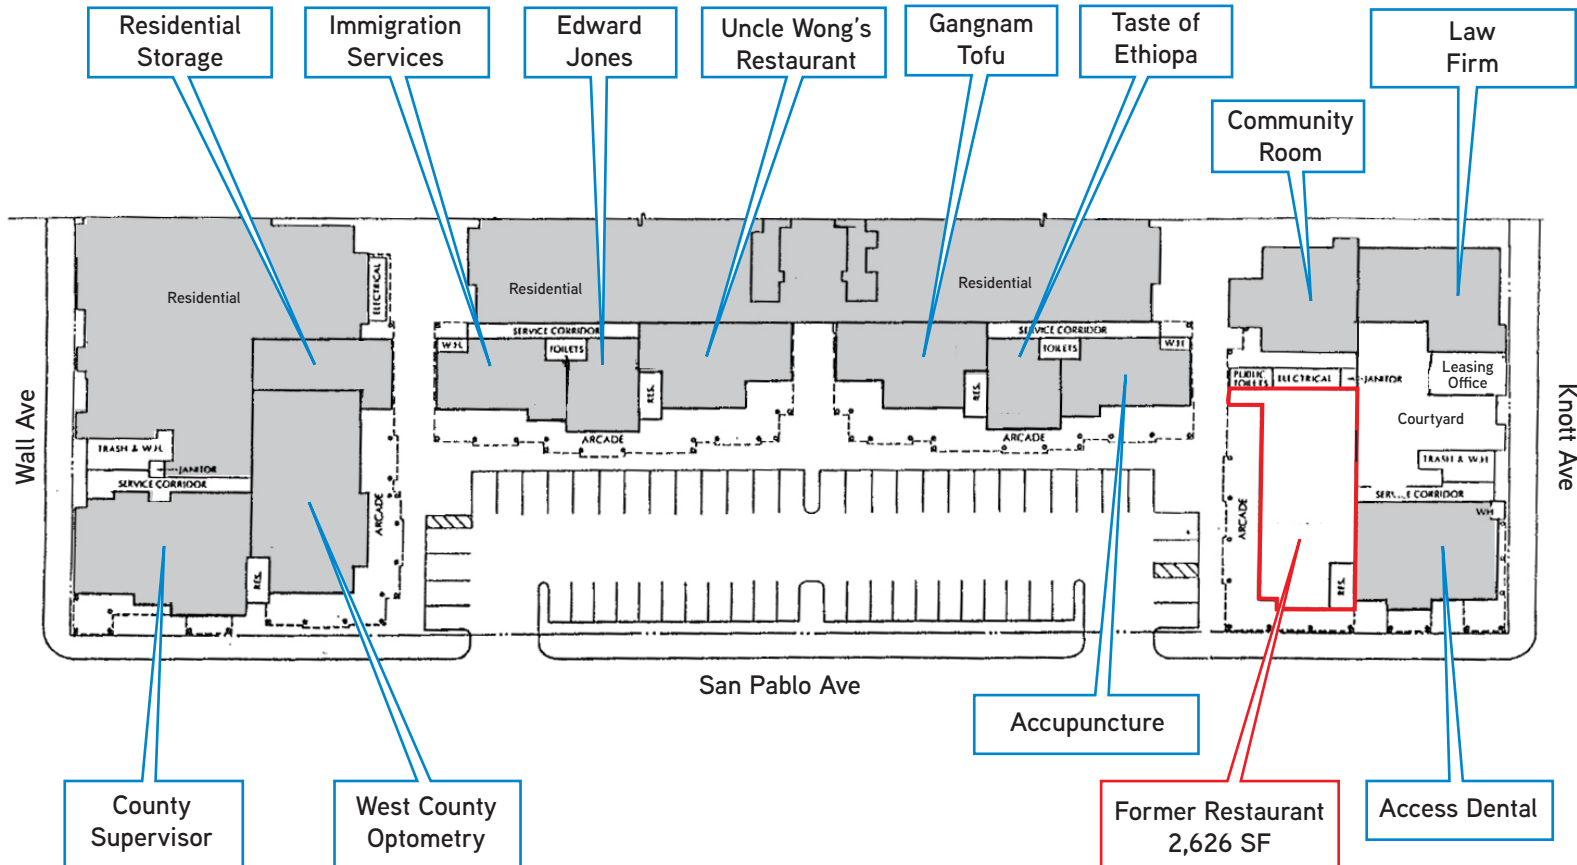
Residential Storage

Immigration Services

Edward Jones

Uncle Wong's Restaurant

Gangnam Tofu

Taste of Ethiopa

Law Firm

Community Room

Residential

Residential

Residential

ELECTRICAL

SERVICE CORRIDOR

W.H.

TOILETS

RES.

ARCADE

SERVICE CORRIDOR

TOILETS

W.H.

RES.

ARCADE

PUBLIC TOILETS

ELECTRICAL

JANITOR

Leasing Office

Courtyard

TRASH & W.H.

SERV... CORRIDOR

W.H.

ARCADE

RES.

Wall Ave

TRASH & W.H.

JANITOR

SERVICE CORRIDOR

ARCADE

RES.

Knott Ave

San Pablo Ave

Accupuncture

County Supervisor

West County Optometry

Former Restaurant 2,626 SF

Access Dental